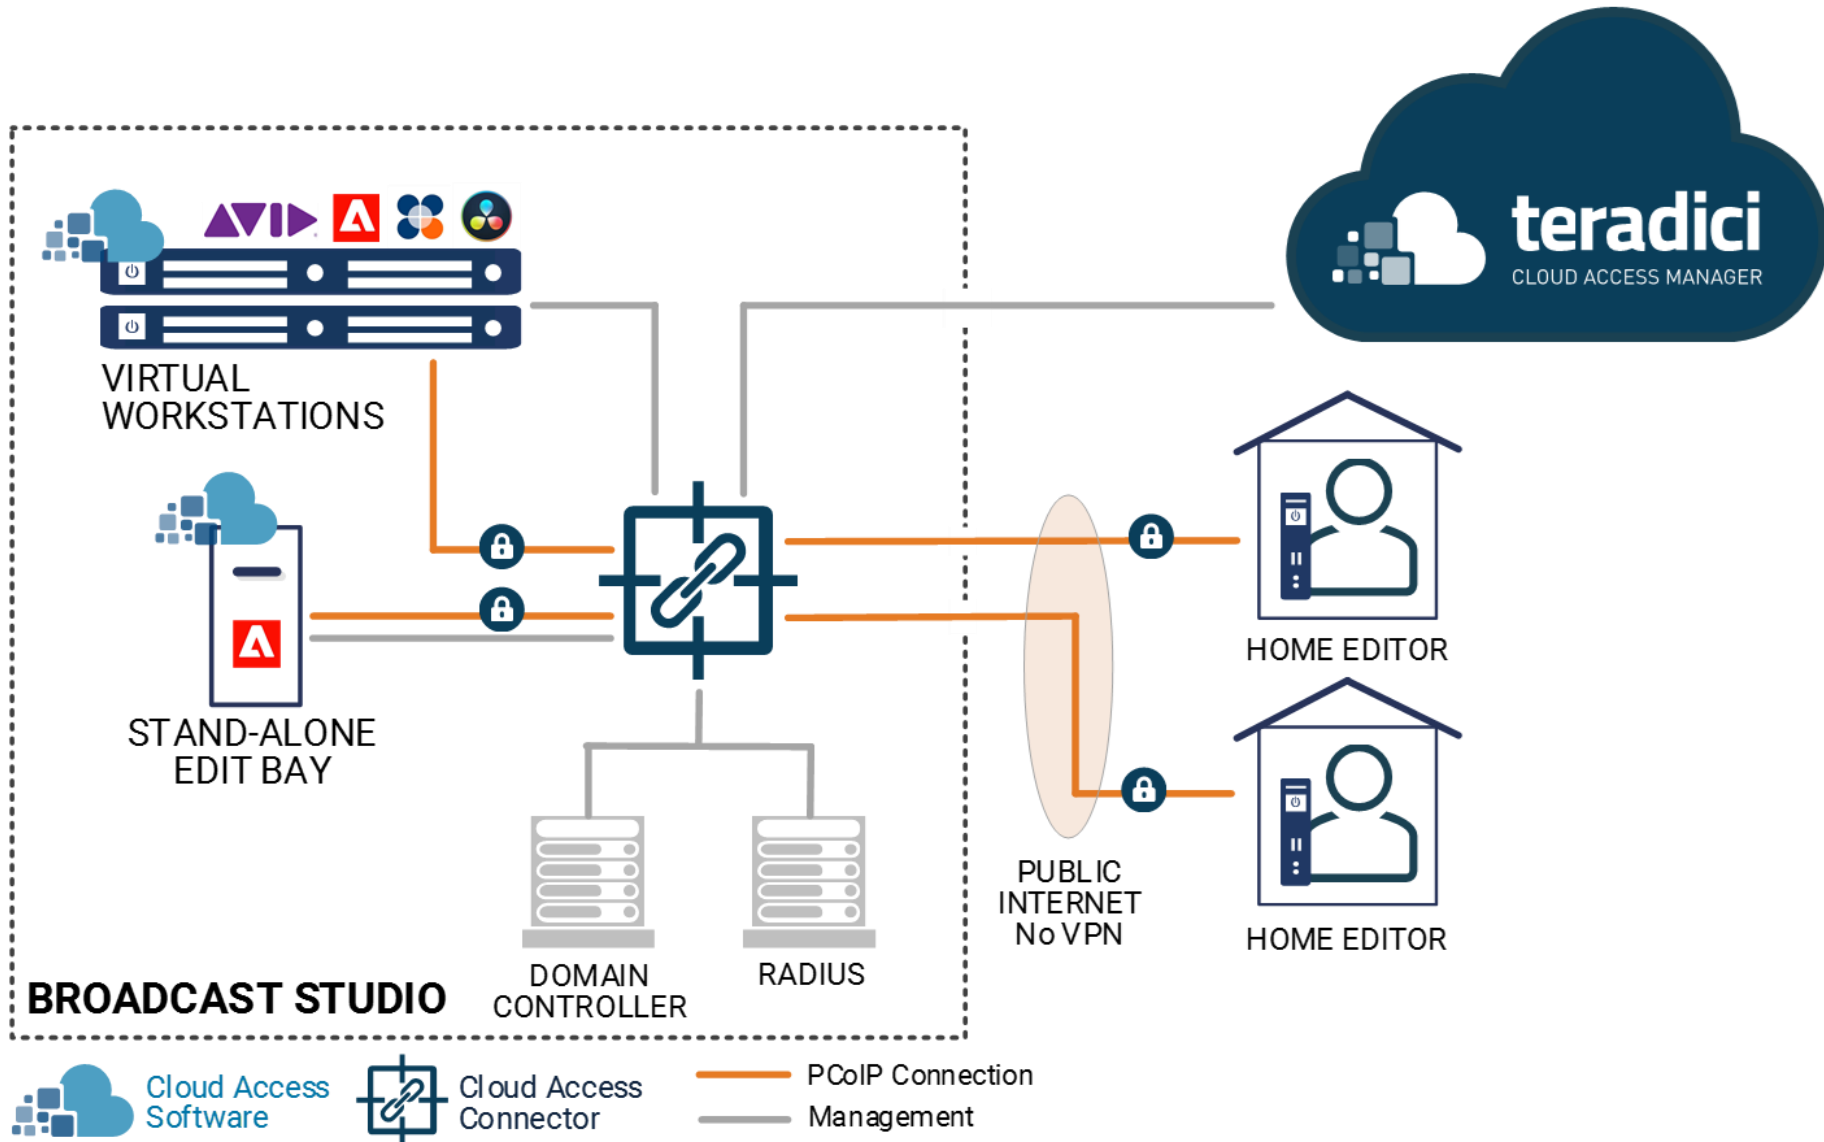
teradici
CLOUD ACCESS MANAGER

VIRTUAL WORKSTATIONS

STAND-ALONE EDIT BAY

HOME EDITOR

HOME EDITOR

PUBLIC INTERNET No VPN

BROADCAST STUDIO

DOMAIN CONTROLLER

RADIUS

Cloud Access Software

Cloud Access Connector

PCoIP Connection

Management